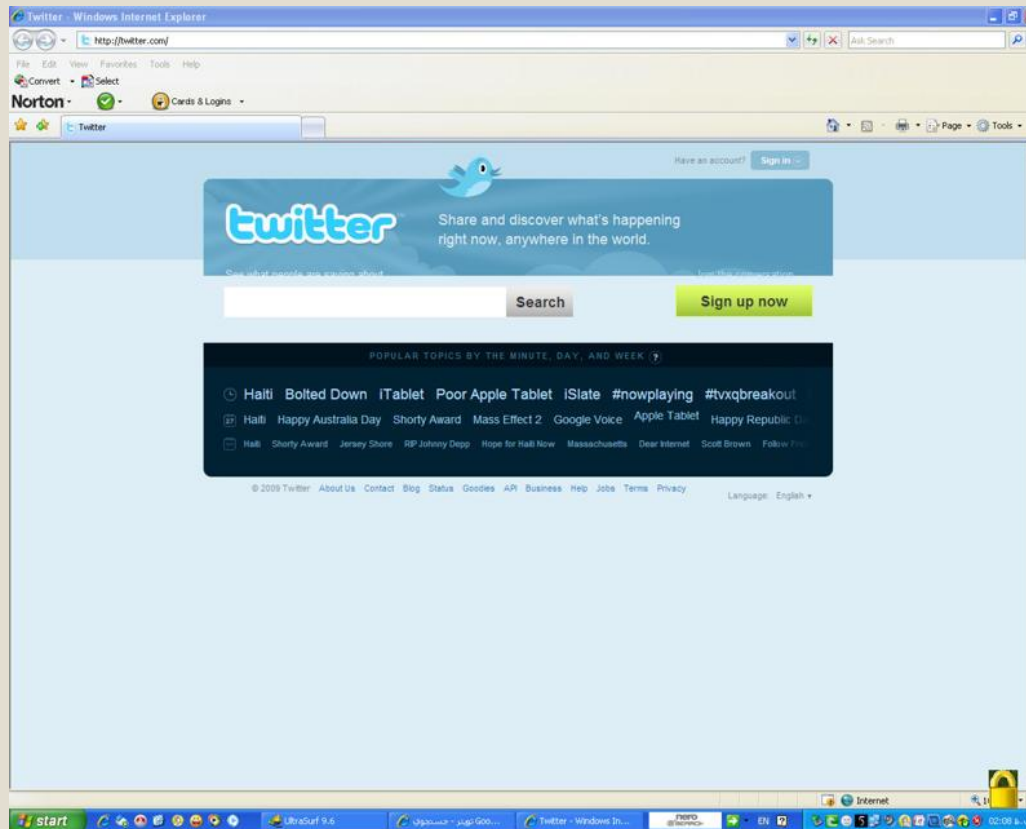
Twitter - Windows Internet Explorer

http://twitter.com/

Ask Search

File Edit View Favorites Tools Help

Convert Select

Norton Cards & Logins

Twitter

Page Tools

Have an account? Sign in

twitter

Share and discover what's happening right now, anywhere in the world.

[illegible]

Search

Sign up now

POPULAR TOPICS BY THE MINUTE, DAY, AND WEEK ?

Haiti Bolted Down iTablet Poor Apple Tablet iSlate #nowplaying #tvxqbreakout

Haiti Happy Australia Day Shorty Award Mass Effect 2 Google Voice Apple Tablet Happy Republic D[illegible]

Haiti Shorty Award Jersey Shore RIP Johnny Depp Hope for Haiti Now Massachusetts Dear Internet Scott Brown Follow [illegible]

© 2009 Twitter About Us Contact Blog Status Goodies API Business Help Jobs Terms Privacy

Language: English

Internet

start

UltraSurf 9.6

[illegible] Goo...

Twitter - Windows In...

nero

EN

02:08